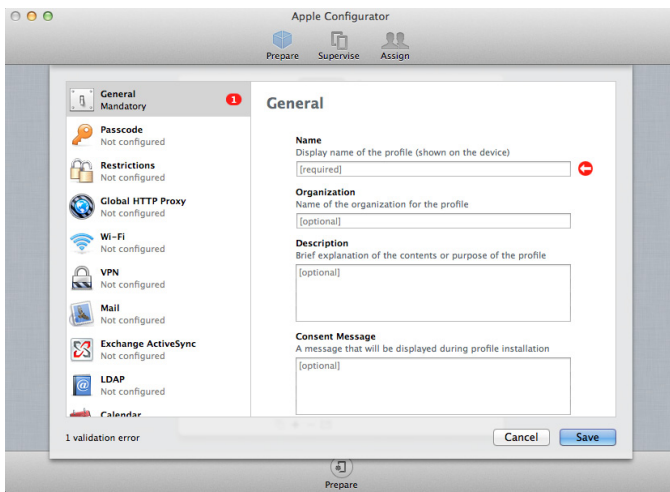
Apple Configurator

Prepare Supervise Assign

General
Mandatory
1

Passcode
Not configured

Restrictions
Not configured

Global HTTP Proxy
Not configured

Wi-Fi
Not configured

VPN
Not configured

Mail
Not configured

Exchange ActiveSync
Not configured

LDAP
Not configured

Calendar

General

Name
Display name of the profile (shown on the device)
[required]

Organization
Name of the organization for the profile
[optional]

Description
Brief explanation of the contents or purpose of the profile
[optional]

Consent Message
A message that will be displayed during profile installation
[optional]

1 validation error

Cancel

Save

Prepare